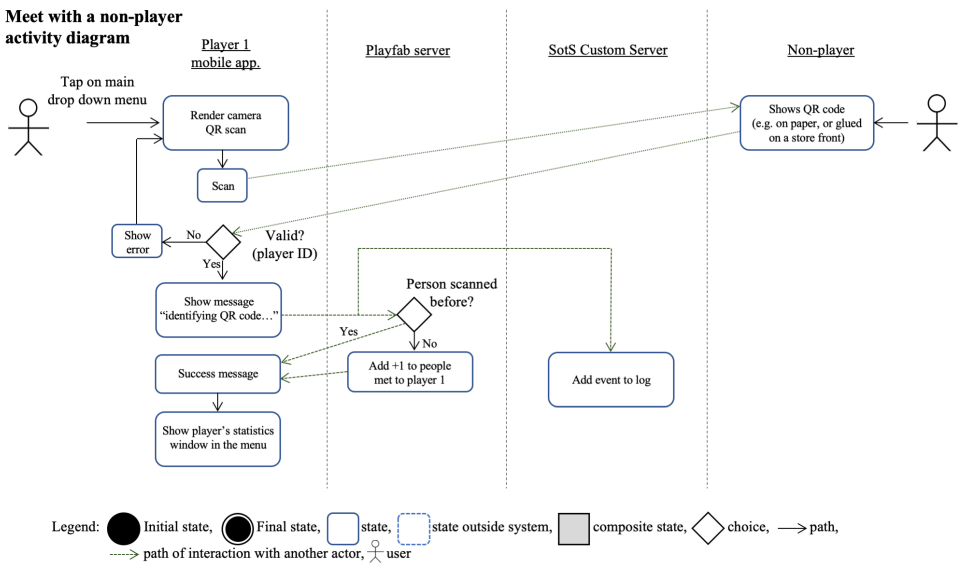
Meet with a non-player activity diagram

Player 1 mobile app.

Playfab server

SotS Custom Server

Non-player

Tap on main drop down menu

Render camera QR scan

Shows QR code (e.g. on paper, or glued on a store front)

Scan

Show error

No

Valid? (player ID)

Yes

Show message "identifying QR code…"

Person scanned before?

Yes

No

Success message

Add +1 to people met to player 1

Add event to log

Show player's statistics window in the menu

Legend: Initial state, Final state, state, state outside system, composite state, choice, path, path of interaction with another actor, user